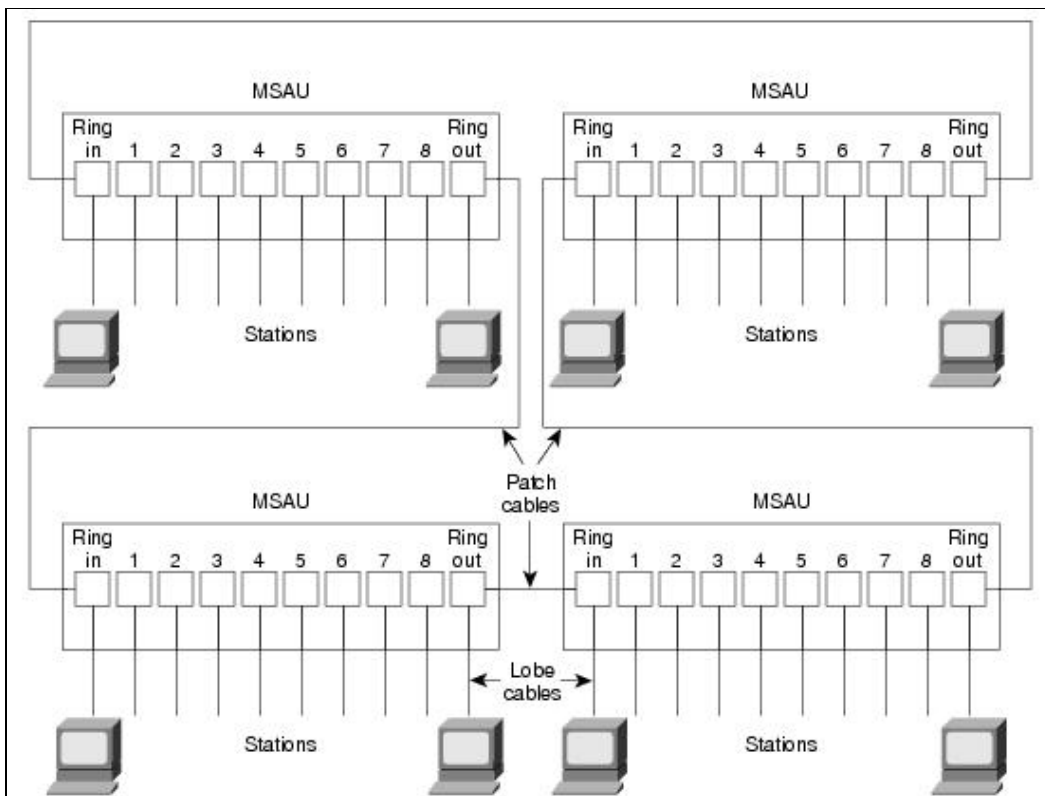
MSAU

Ring in 1 2 3 4 5 6 7 8 Ring out

Stations

MSAU

Ring in 1 2 3 4 5 6 7 8 Ring out

Stations

Patch cables

MSAU

Ring in 1 2 3 4 5 6 7 8 Ring out

MSAU

Ring in 1 2 3 4 5 6 7 8 Ring out

Lobe cables

Stations

Stations